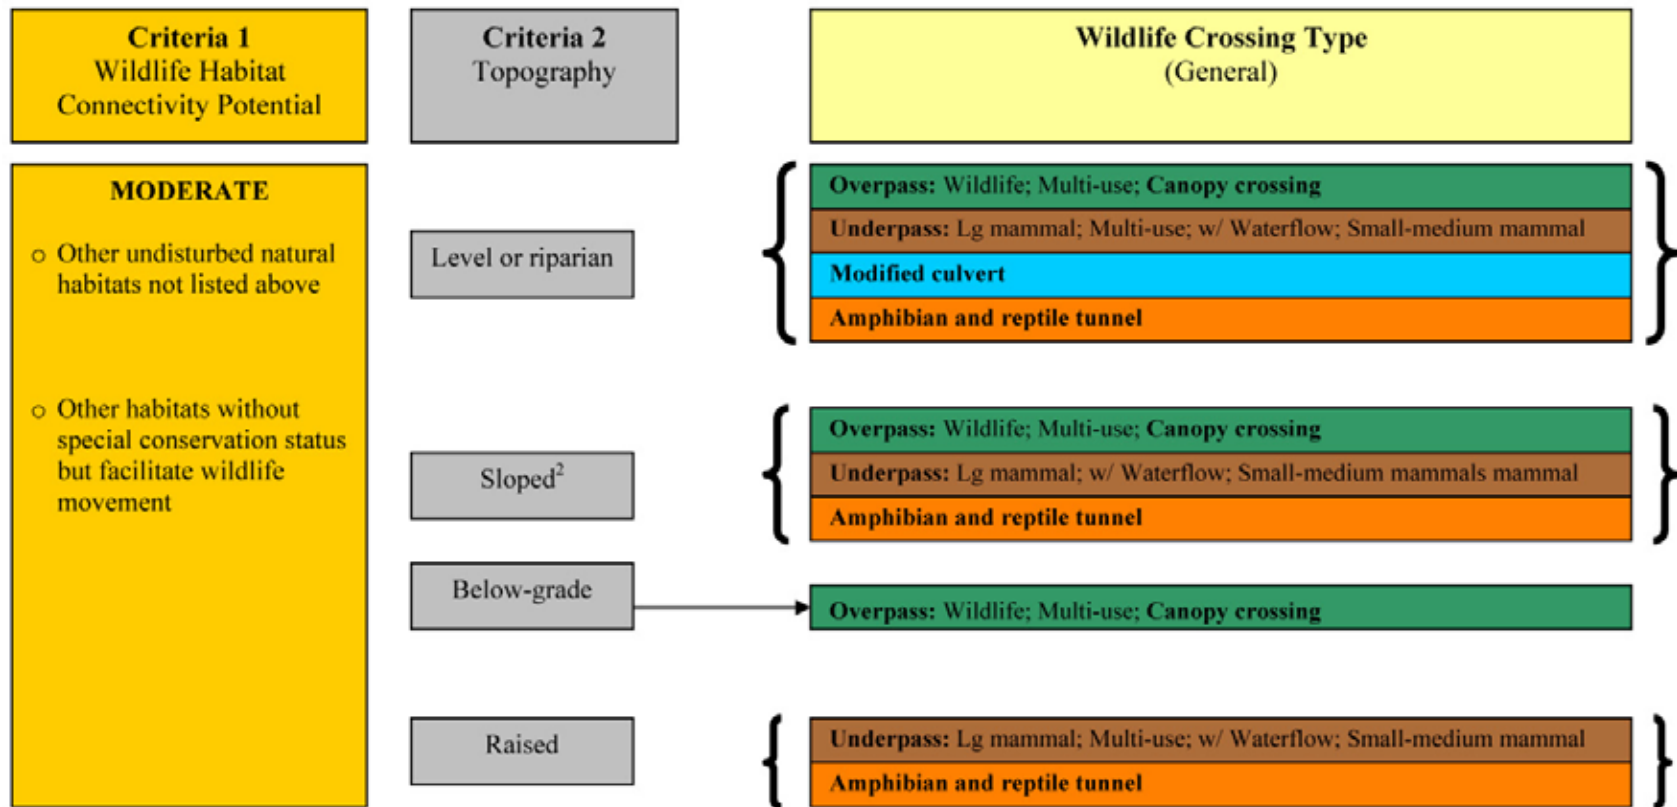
Criteria 1
Wildlife Habitat
Connectivity Potential

Criteria 2
Topography

Wildlife Crossing Type
(General)

MODERATE

o Other undisturbed natural habitats not listed above

o Other habitats without special conservation status but facilitate wildlife movement

Level or riparian

Overpass: Wildlife; Multi-use; Canopy crossing
Underpass: Lg mammal; Multi-use; w/ Waterflow; Small-medium mammal
Modified culvert
Amphibian and reptile tunnel

Sloped$^2$

Overpass: Wildlife; Multi-use; Canopy crossing
Underpass: Lg mammal; w/ Waterflow; Small-medium mammals mammal
Amphibian and reptile tunnel

Below-grade

Overpass: Wildlife; Multi-use; Canopy crossing

Raised

Underpass: Lg mammal; Multi-use; w/ Waterflow; Small-medium mammal
Amphibian and reptile tunnel